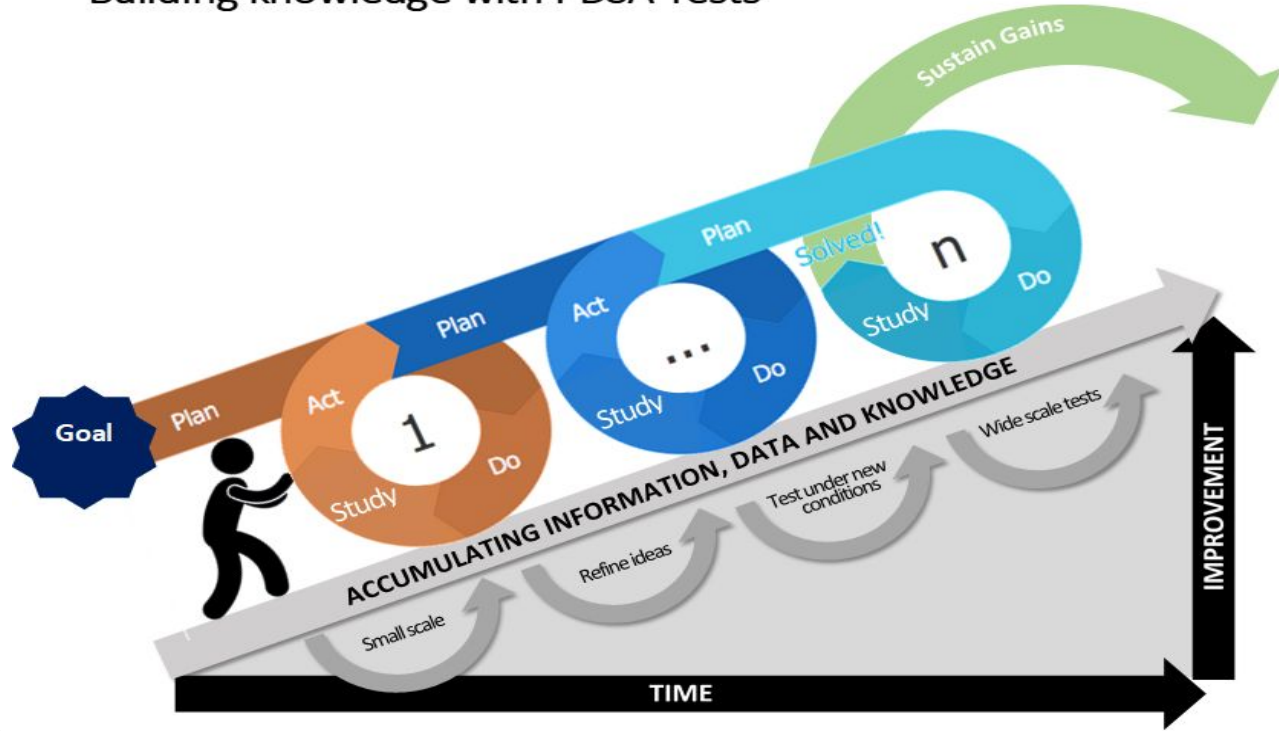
Building knowledge with PDSA Tests

Sustain Gains

Goal

Plan

Act

1

Study

Do

Plan

Act

...

Study

Do

Plan

Solved!

n

Study

Do

ACCUMULATING INFORMATION, DATA AND KNOWLEDGE

Small scale

Refine ideas

Test under new conditions

Wide scale tests

IMPROVEMENT

TIME